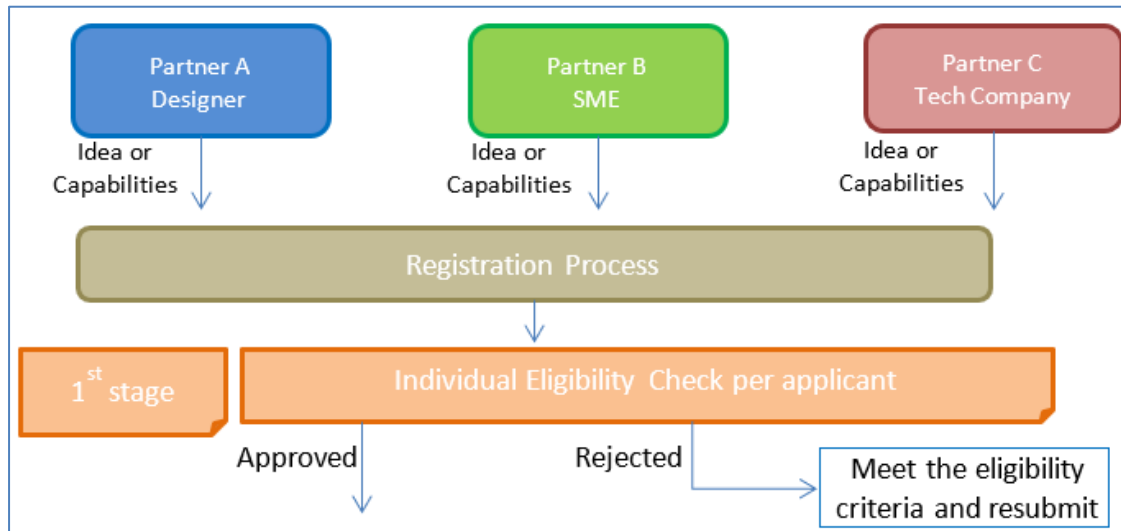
Partner A
Designer

Partner B
SME

Partner C
Tech Company

Idea or Capabilities

Idea or Capabilities

Idea or Capabilities

Registration Process

$1^{st}$ stage

Individual Eligibility Check per applicant

Approved

Rejected

Meet the eligibility criteria and resubmit